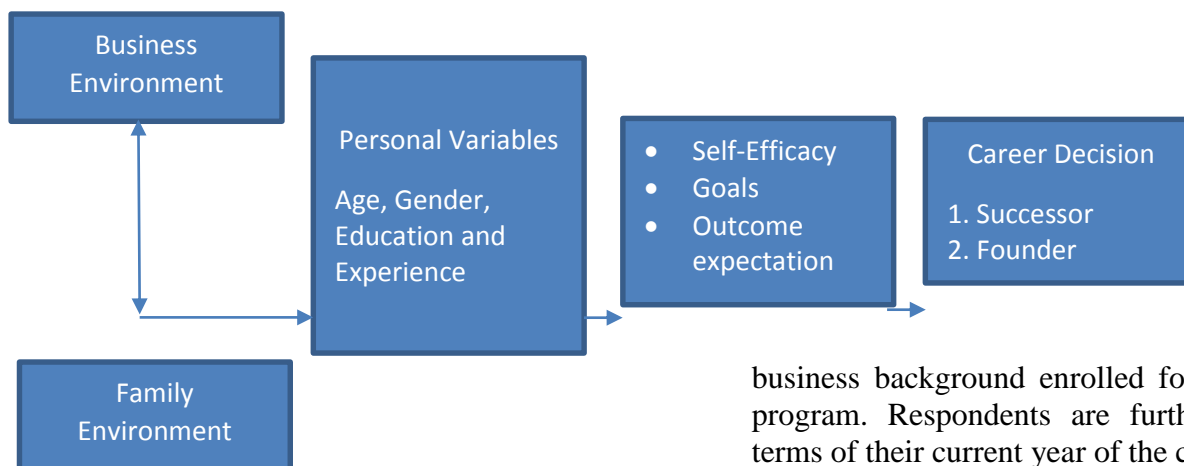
Business Environment

Personal Variables

Age, Gender, Education and Experience

- Self-Efficacy
- Goals
- Outcome expectation

Career Decision

1. Successor
2. Founder

Family Environment

business background enrolled fo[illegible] program. Respondents are furth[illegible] terms of their current year of the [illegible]